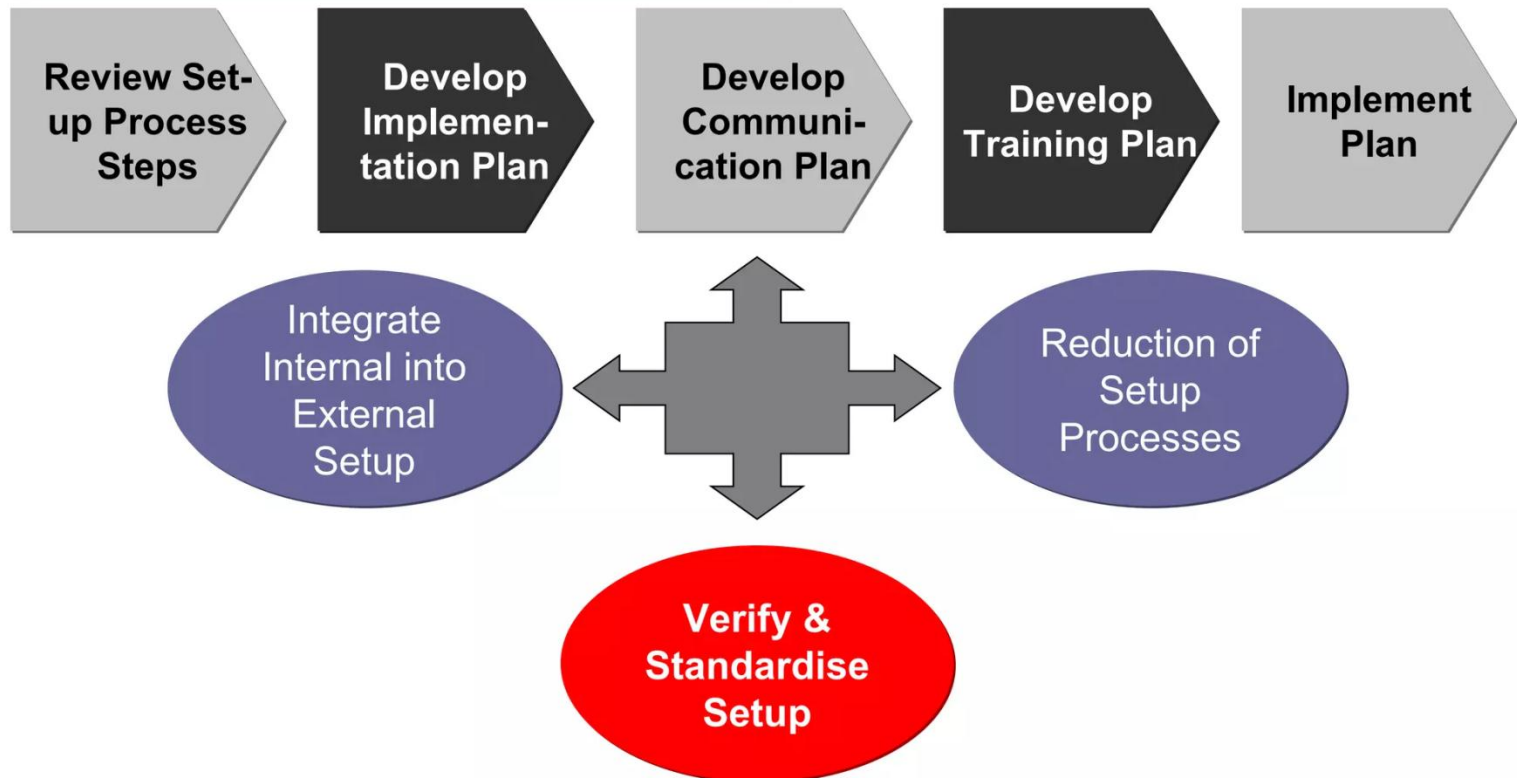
Review Set-up Process Steps

Develop Implementation Plan

Develop Communication Plan

Develop Training Plan

Implement Plan

Integrate Internal into External Setup

Reduction of Setup Processes

Verify & Standardise Setup